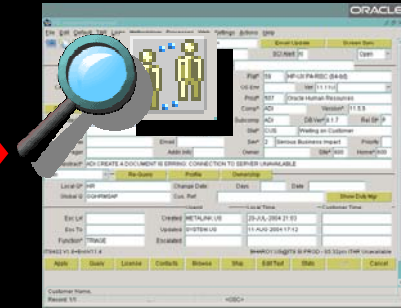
ORACLE

File Edit View Tools Settings Actions Help

Email Update Broken Sort

SCI Nbr Open

Pid 58 HR-UI PA-RSC (8468)

Ver 11.5.10

Prod 807 Oracle Human Resources

Comp ADI Version 11.5.9

Subcomp ADI DB Ver 8.1.7 Rel SP

Stat CUS Waiting on Customer

Sev 2 Serious Business Impact Priority

Job Owner

Abstract ADI CREATE A DOCUMENT IS ERRING: CONNECTION TO SERVER UNAVAILABLE

Email

Addr Nb

Re-Query Profile Ownership

Local ID HR Change Date Days Date

Global ID OSHRMSAP Cus. Ref Show Cus Mgr

Esc Lvl Created METALINK US 29-JUL-2004 21:53

Esc To Updated SYSTEM US 11-AUG-2004 17:12

Function TRIAGE Escalated

Apply Query License Contacts Browse Ship Edit Text Stats Cancel

Customer Name

Record: 1/1 <OSC>